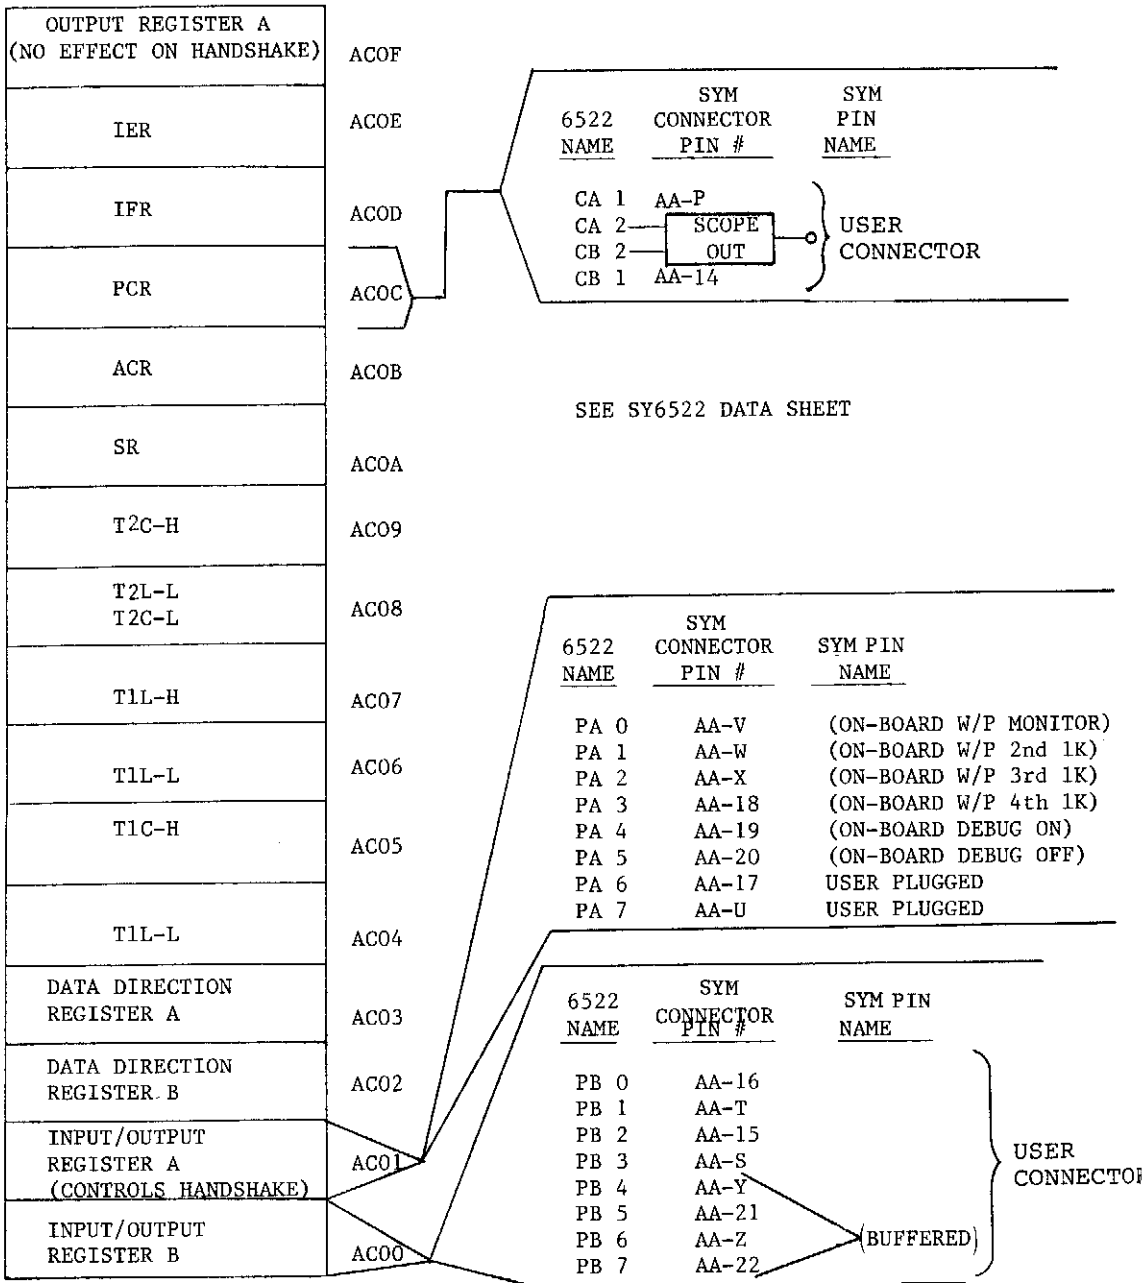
OUTPUT REGISTER A (NO EFFECT ON HANDSHAKE) ACOF

IER ACOE

IFR ACOD

PCR ACOC

ACR ACOB

SR ACOA

T2C-H AC09

T2L-L T2C-L AC08

T1L-H AC07

T1L-L AC06

T1C-H AC05

T1L-L AC04

DATA DIRECTION REGISTER A AC03

DATA DIRECTION REGISTER B AC02

INPUT/OUTPUT REGISTER A (CONTROLS HANDSHAKE) AC01

INPUT/OUTPUT REGISTER B AC00

| 6522 NAME | SYM CONNECTOR PIN # | SYM PIN NAME |
|---|---|---|
| CA 1 | AA-P | |
| CA 2 | SCOPE OUT | USER CONNECTOR |
| CB 2 | | |
| CB 1 | AA-14 | |

SEE SY6522 DATA SHEET

| 6522 NAME | SYM CONNECTOR PIN # | SYM PIN NAME |
|---|---|---|
| PA 0 | AA-V | (ON-BOARD W/P MONITOR) |
| PA 1 | AA-W | (ON-BOARD W/P 2nd 1K) |
| PA 2 | AA-X | (ON-BOARD W/P 3rd 1K) |
| PA 3 | AA-18 | (ON-BOARD W/P 4th 1K) |
| PA 4 | AA-19 | (ON-BOARD DEBUG ON) |
| PA 5 | AA-20 | (ON-BOARD DEBUG OFF) |
| PA 6 | AA-17 | USER PLUGGED |
| PA 7 | AA-U | USER PLUGGED |

| 6522 NAME | SYM CONNECTOR PIN # | SYM PIN NAME |
|---|---|---|
| PB 0 | AA-16 | |
| PB 1 | AA-T | |
| PB 2 | AA-15 | |
| PB 3 | AA-S | |
| PB 4 | AA-Y | |
| PB 5 | AA-21 | |
| PB 6 | AA-Z | (BUFFERED) |
| PB 7 | AA-22 | |

USER CONNECTOR